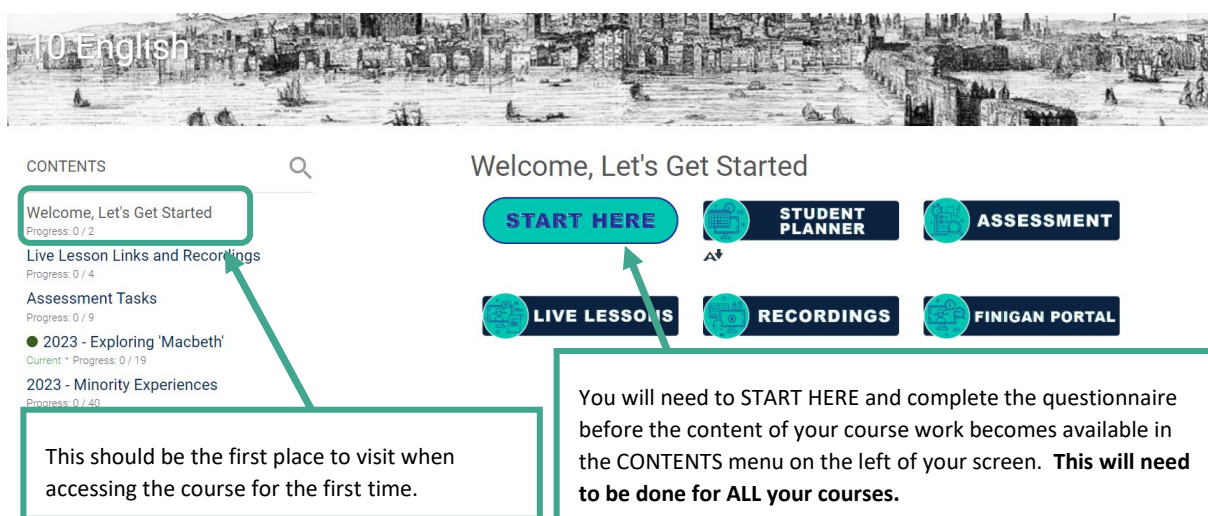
10 English

CONTENTS

Welcome, Let's Get Started
Progress: 0 / 2

Live Lesson Links and Recordings
Progress: 0 / 4

Assessment Tasks
Progress: 0 / 9

2023 - Exploring 'Macbeth'
Current · Progress: 0 / 19

2023 - Minority Experiences
Progress: 0 / 40

Welcome, Let's Get Started

START HERE

STUDENT PLANNER

ASSESSMENT

LIVE LESSONS

RECORDINGS

FINIGAN PORTAL

This should be the first place to visit when accessing the course for the first time.

You will need to START HERE and complete the questionnaire before the content of your course work becomes available in the CONTENTS menu on the left of your screen. **This will need to be done for ALL your courses.**